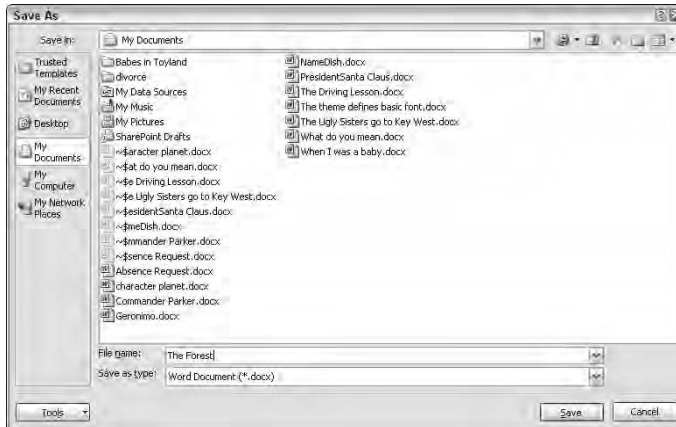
Save As

Save in: My Documents

Trusted Templates
My Recent Documents
Desktop
My Documents
My Computer
My Network Places

Babes in Toyland
divorce
My Data Sources
My Music
My Pictures
SharePoint Drafts
~$aracter planet.docx
~$at do you mean.docx
~$e Driving Lesson.docx
~$e Ugly Sisters go to Key West.docx
~$esidentSanta Claus.docx
~$meDish.docx
~$mmander Parker.docx
~$sence Request.docx
Absence Request.docx
character planet.docx
Commander Parker.docx
Geronimo.docx

NameDish.docx
PresidentSanta Claus.docx
The Driving Lesson.docx
The theme defines basic font.docx
The Ugly Sisters go to Key West.docx
What do you mean.docx
When I was a baby.docx

File name: The Forest
Save as type: Word Document (*.docx)

Tools
Save
Cancel